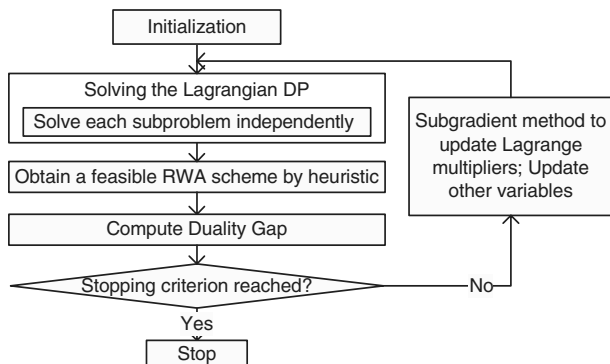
Initialization

Solving the Lagrangian DP

Solve each subproblem independently

Obtain a feasible RWA scheme by heuristic

Compute Duality Gap

Stopping criterion reached?

No

Yes

Stop

Subgradient method to update Lagrange multipliers; Update other variables